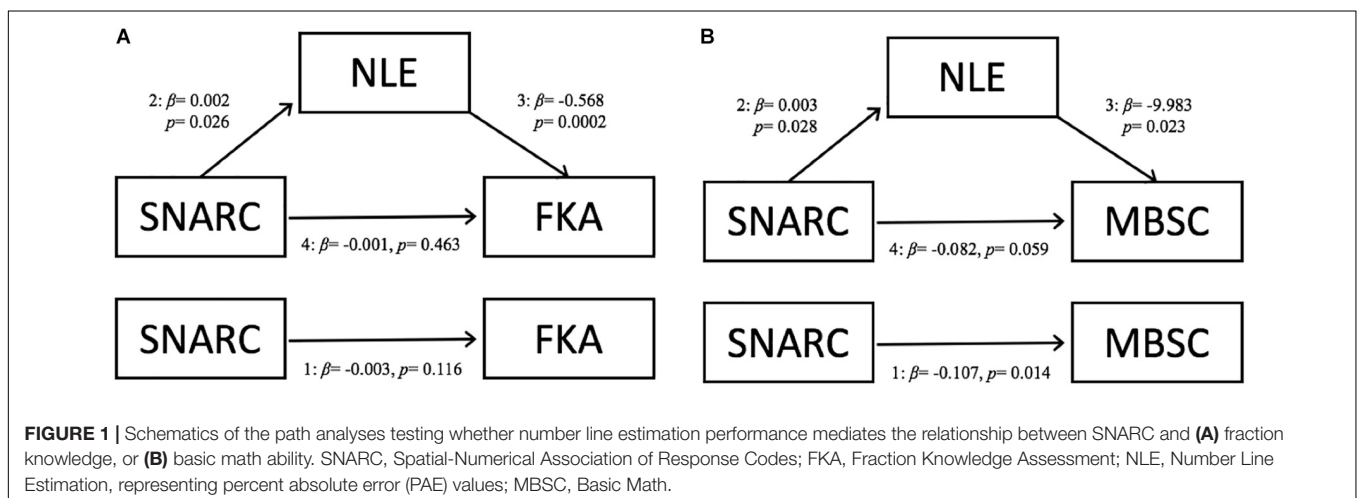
A

NLE

2: $\beta$= 0.002
$p$= 0.026

3: $\beta$= -0.568
$p$= 0.0002

SNARC

FKA

4: $\beta$= -0.001, $p$= 0.463

SNARC

FKA

1: $\beta$= -0.003, $p$= 0.116

B

NLE

2: $\beta$= 0.003
$p$= 0.028

3: $\beta$= -9.983
$p$= 0.023

SNARC

MBSC

4: $\beta$= -0.082, $p$= 0.059

SNARC

MBSC

1: $\beta$= -0.107, $p$= 0.014

**FIGURE 1 |** Schematics of the path analyses testing whether number line estimation performance mediates the relationship between SNARC and **(A)** fraction knowledge, or **(B)** basic math ability. SNARC, Spatial-Numerical Association of Response Codes; FKA, Fraction Knowledge Assessment; NLE, Number Line Estimation, representing percent absolute error (PAE) values; MBSC, Basic Math.